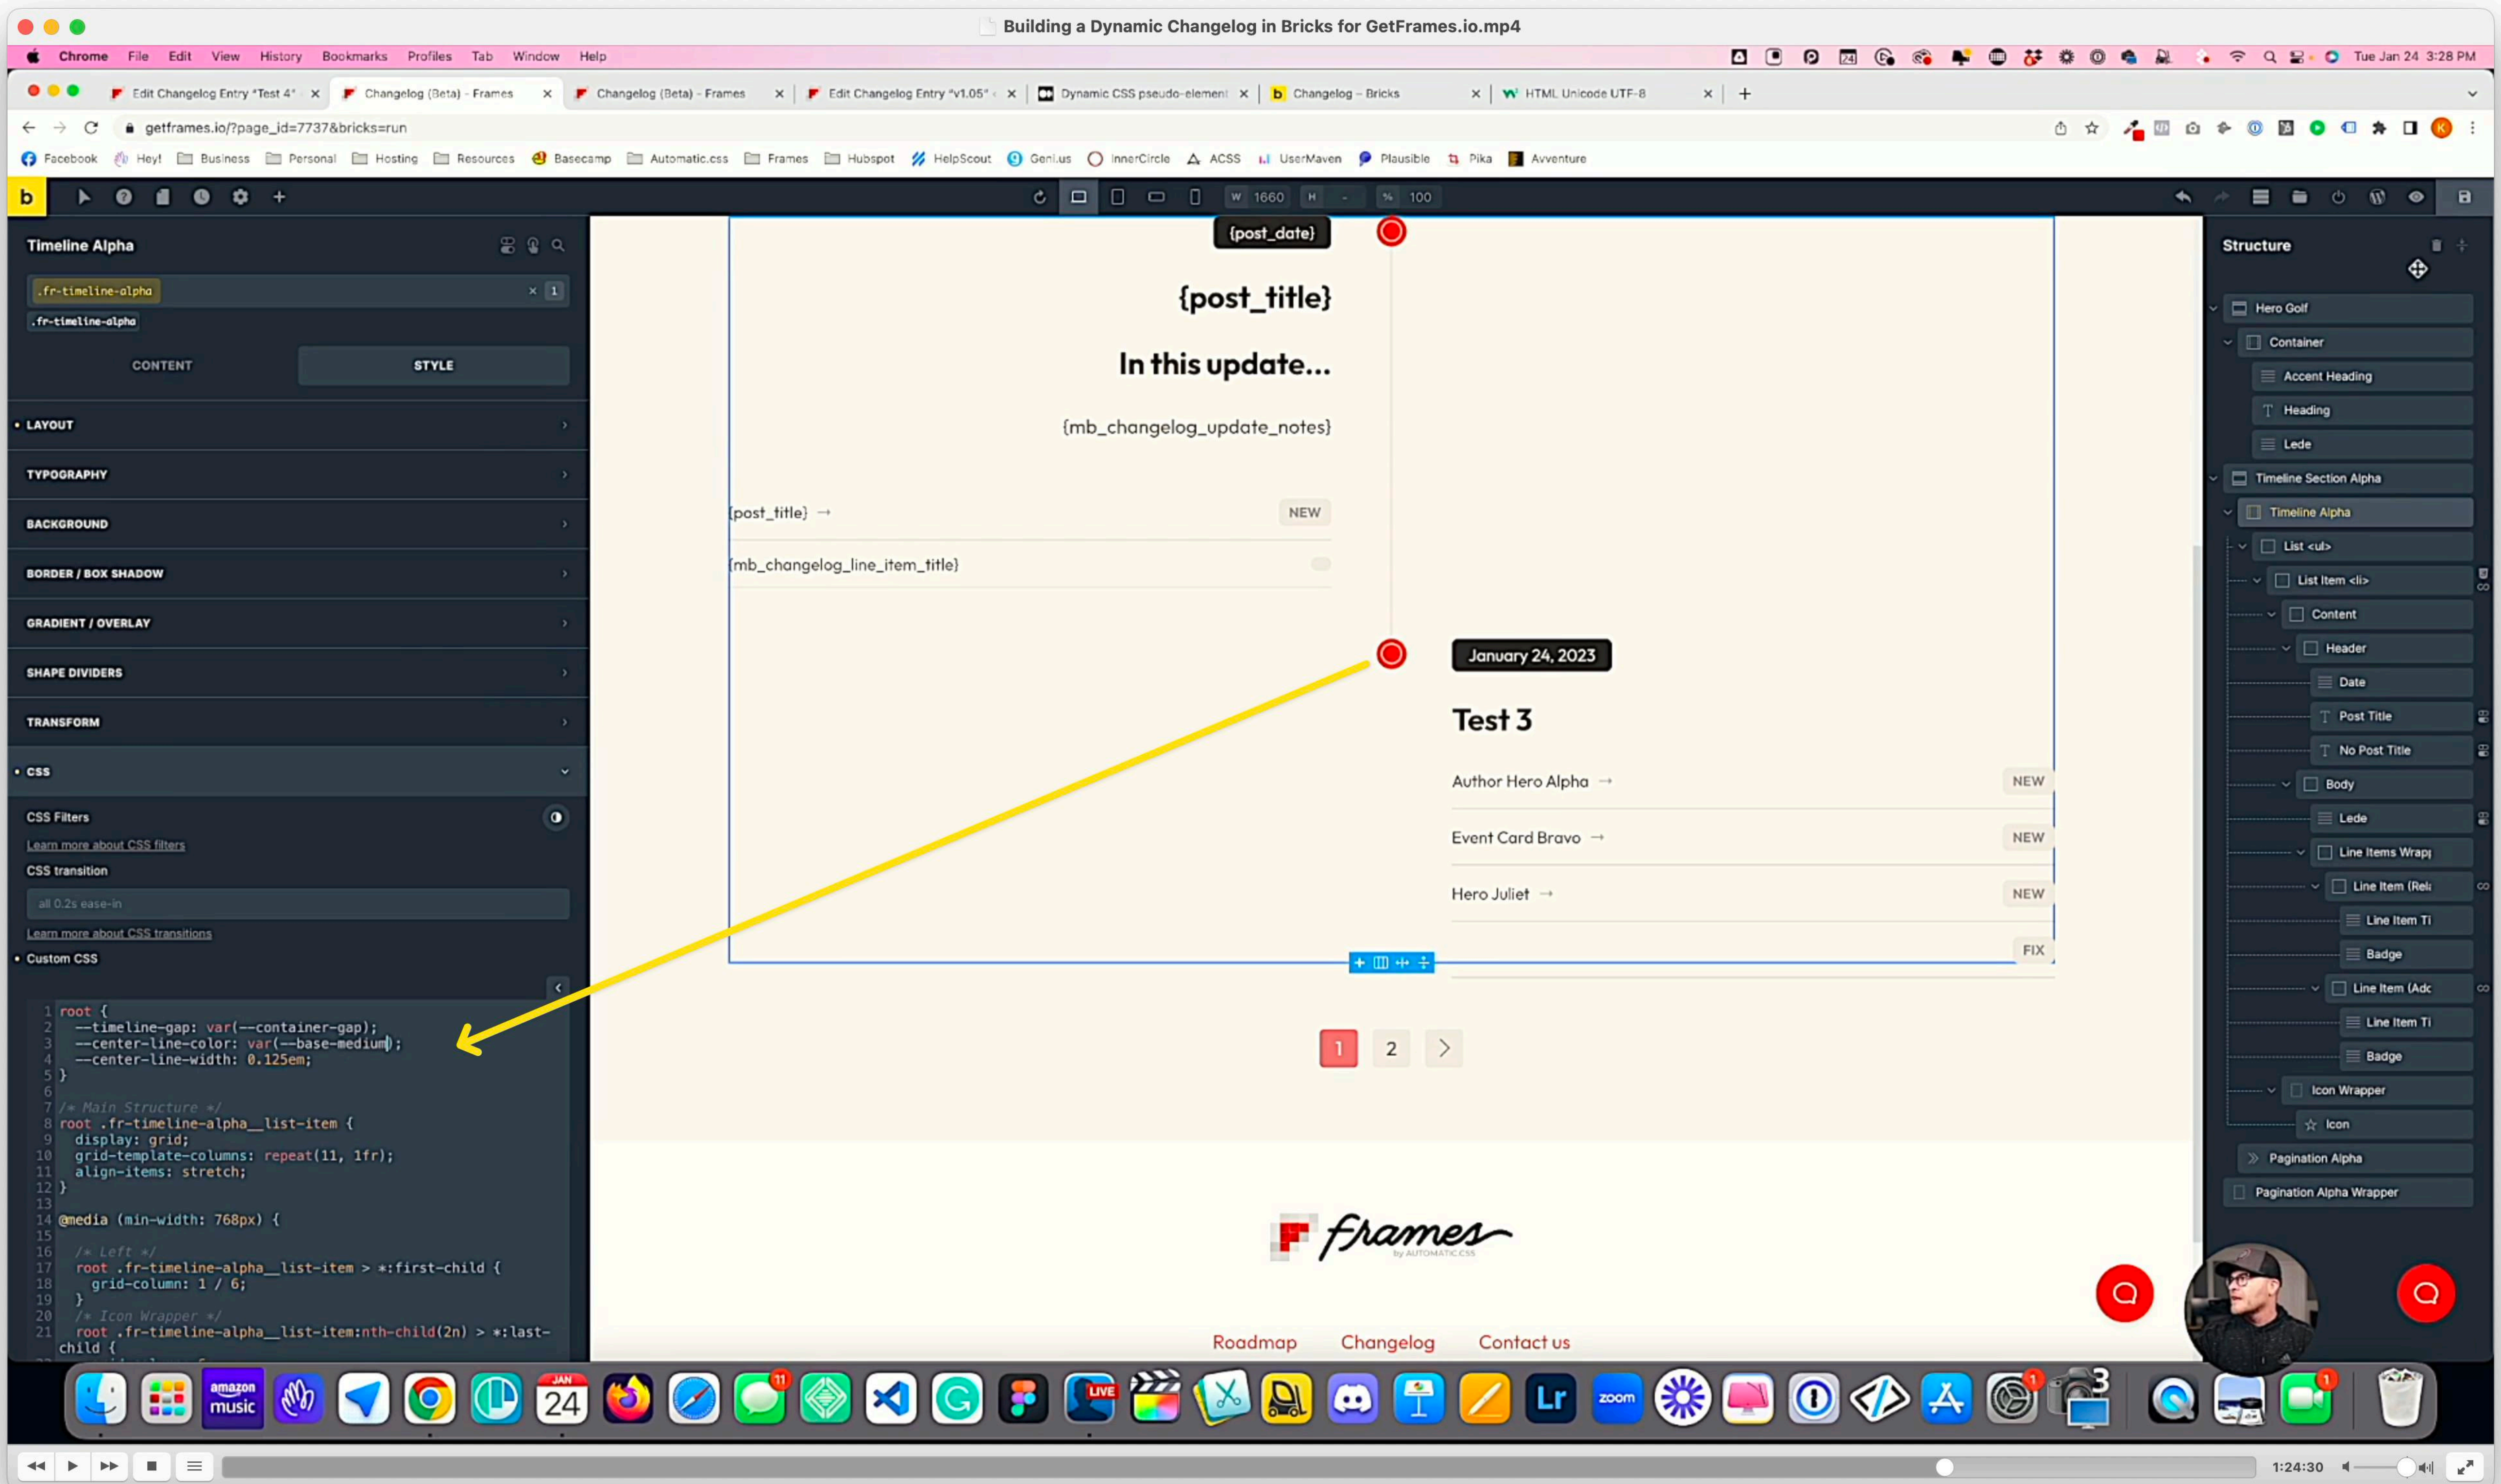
Building a Dynamic Changelog in Bricks for GetFrames.io.mp4

Chrome File Edit View History Bookmarks Profiles Tab Window Help

Tue Jan 24 3:28 PM

Edit Changelog Entry "Test 4" | Changelog (Beta) - Frames | Changelog (Beta) - Frames | Edit Changelog Entry "v1.05" | Dynamic CSS pseudo-element | Changelog – Bricks | HTML Unicode UTF-8

getframes.io/?page_id=7737&bricks=run

Facebook Hey! Business Personal Hosting Resources Basecamp Automatic.css Frames Hubspot HelpScout Geni.us InnerCircle ACSS UserMaven Plausible Pika Avventure

W 1660 H - % 100

Timeline Alpha

.fr-timeline-alpha

.fr-timeline-alpha

CONTENT STYLE

LAYOUT
TYPOGRAPHY
BACKGROUND
BORDER / BOX SHADOW
GRADIENT / OVERLAY
SHAPE DIVIDERS
TRANSFORM
CSS

CSS Filters
Learn more about CSS filters
CSS transition
all 0.2s ease-in
Learn more about CSS transitions
Custom CSS

1 root {
2 --timeline-gap: var(--container-gap);
3 --center-line-color: var(--base-medium);
4 --center-line-width: 0.125em;
5 }
6
7 /* Main Structure */
8 root .fr-timeline-alpha__list-item {
9 display: grid;
10 grid-template-columns: repeat(11, 1fr);
11 align-items: stretch;
12 }
13
14 @media (min-width: 768px) {
15
16 /* Left */
17 root .fr-timeline-alpha__list-item > *:first-child {
18 grid-column: 1 / 6;
19 }
20 /* Icon Wrapper */
21 root .fr-timeline-alpha__list-item:nth-child(2n) > *:last-child {

{post_date}

{post_title}

In this update...

{mb_changelog_update_notes}

{post_title} → NEW

{mb_changelog_line_item_title}

January 24, 2023

Test 3

Author Hero Alpha → NEW

Event Card Bravo → NEW

Hero Juliet → NEW

FIX

1 2 >

frames by AUTOMATIC.CSS

Roadmap Changelog Contact us

Structure

Hero Golf
Container
Accent Heading
Heading
Lede
Timeline Section Alpha
Timeline Alpha
List <ul>
List Item <li>
Content
Header
Date
Post Title
No Post Title
Body
Lede
Line Items Wrap
Line Item (Rel
Line Item Ti
Badge
Line Item (Adc
Line Item Ti
Badge
Icon Wrapper
Icon
Pagination Alpha
Pagination Alpha Wrapper

amazon music
JAN 24
LIVE
Lr
zoom

1:24:30